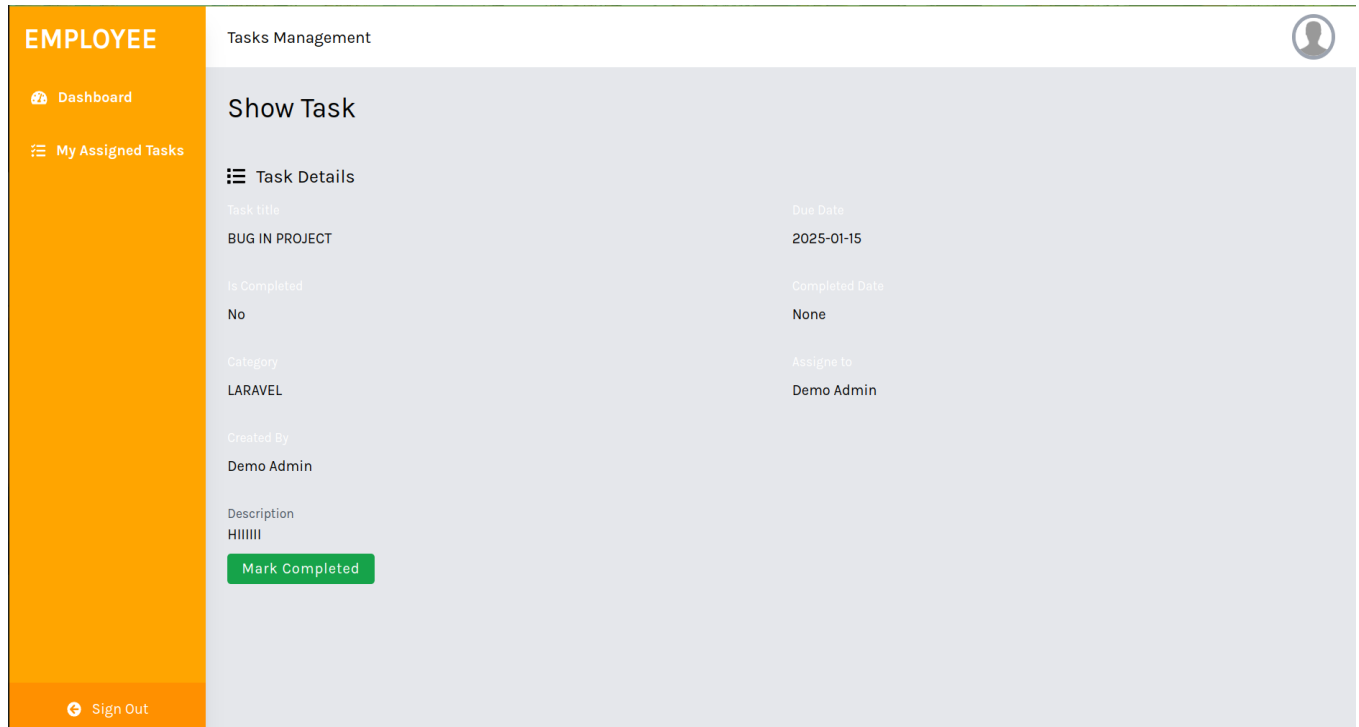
EMPLOYEE

Dashboard

My Assigned Tasks

Sign Out

Tasks Management

Show Task

Task Details

Task title
BUG IN PROJECT

Due Date
2025-01-15

Is Completed
No

Completed Date
None

Category
LARAVEL

Assigne to
Demo Admin

Created By
Demo Admin

Description
HIIIIII

Mark Completed